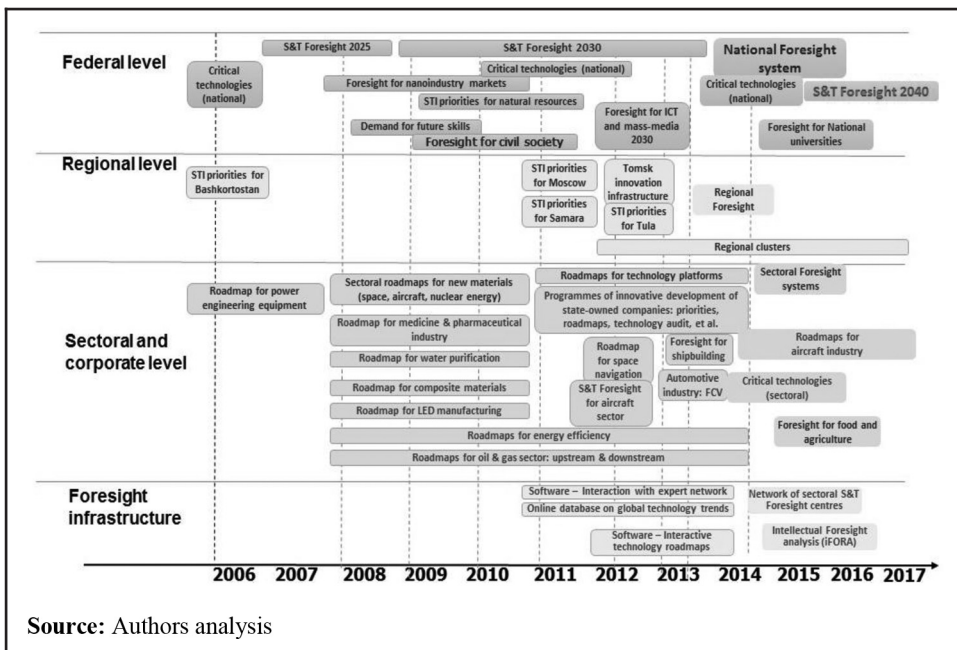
Federal level

S&T Foresight 2025
S&T Foresight 2030
National Foresight system
Critical technologies (national)
Critical technologies (national)
Foresight for nanoindustry markets
Critical technologies (national)
S&T Foresight 2040
STI priorities for natural resources
Foresight for ICT and mass-media 2030
Demand for future skills
Foresight for civil society
Foresight for National universities

Regional level

STI priorities for Bashkortostan
STI priorities for Moscow
Tomsk innovation infrastructure
Regional Foresight
STI priorities for Samara
STI priorities for Tula
Regional clusters

Sectoral and corporate level

Roadmap for power engineering equipment
Sectoral roadmaps for new materials (space, aircraft, nuclear energy)
Roadmaps for technology platforms
Sectoral Foresight systems
Programmes of innovative development of state-owned companies: priorities, roadmaps, technology audit, et al.
Roadmap for medicine & pharmaceutical industry
Roadmap for space navigation
Foresight for shipbuilding
Roadmaps for aircraft industry
Roadmap for water purification
Roadmap for composite materials
S&T Foresight for aircraft sector
Automotive industry: FCV
Critical technologies (sectoral)
Roadmap for LED manufacturing
Roadmaps for energy efficiency
Foresight for food and agriculture
Roadmaps for oil & gas sector: upstream & downstream

Foresight infrastructure

Software – Interaction with expert network
Network of sectoral S&T Foresight centres
Online database on global technology trends
Software – Interactive technology roadmaps
Intellectual Foresight analysis (iFORA)

2006 2007 2008 2009 2010 2011 2012 2013 2014 2015 2016 2017

Source: Authors analysis